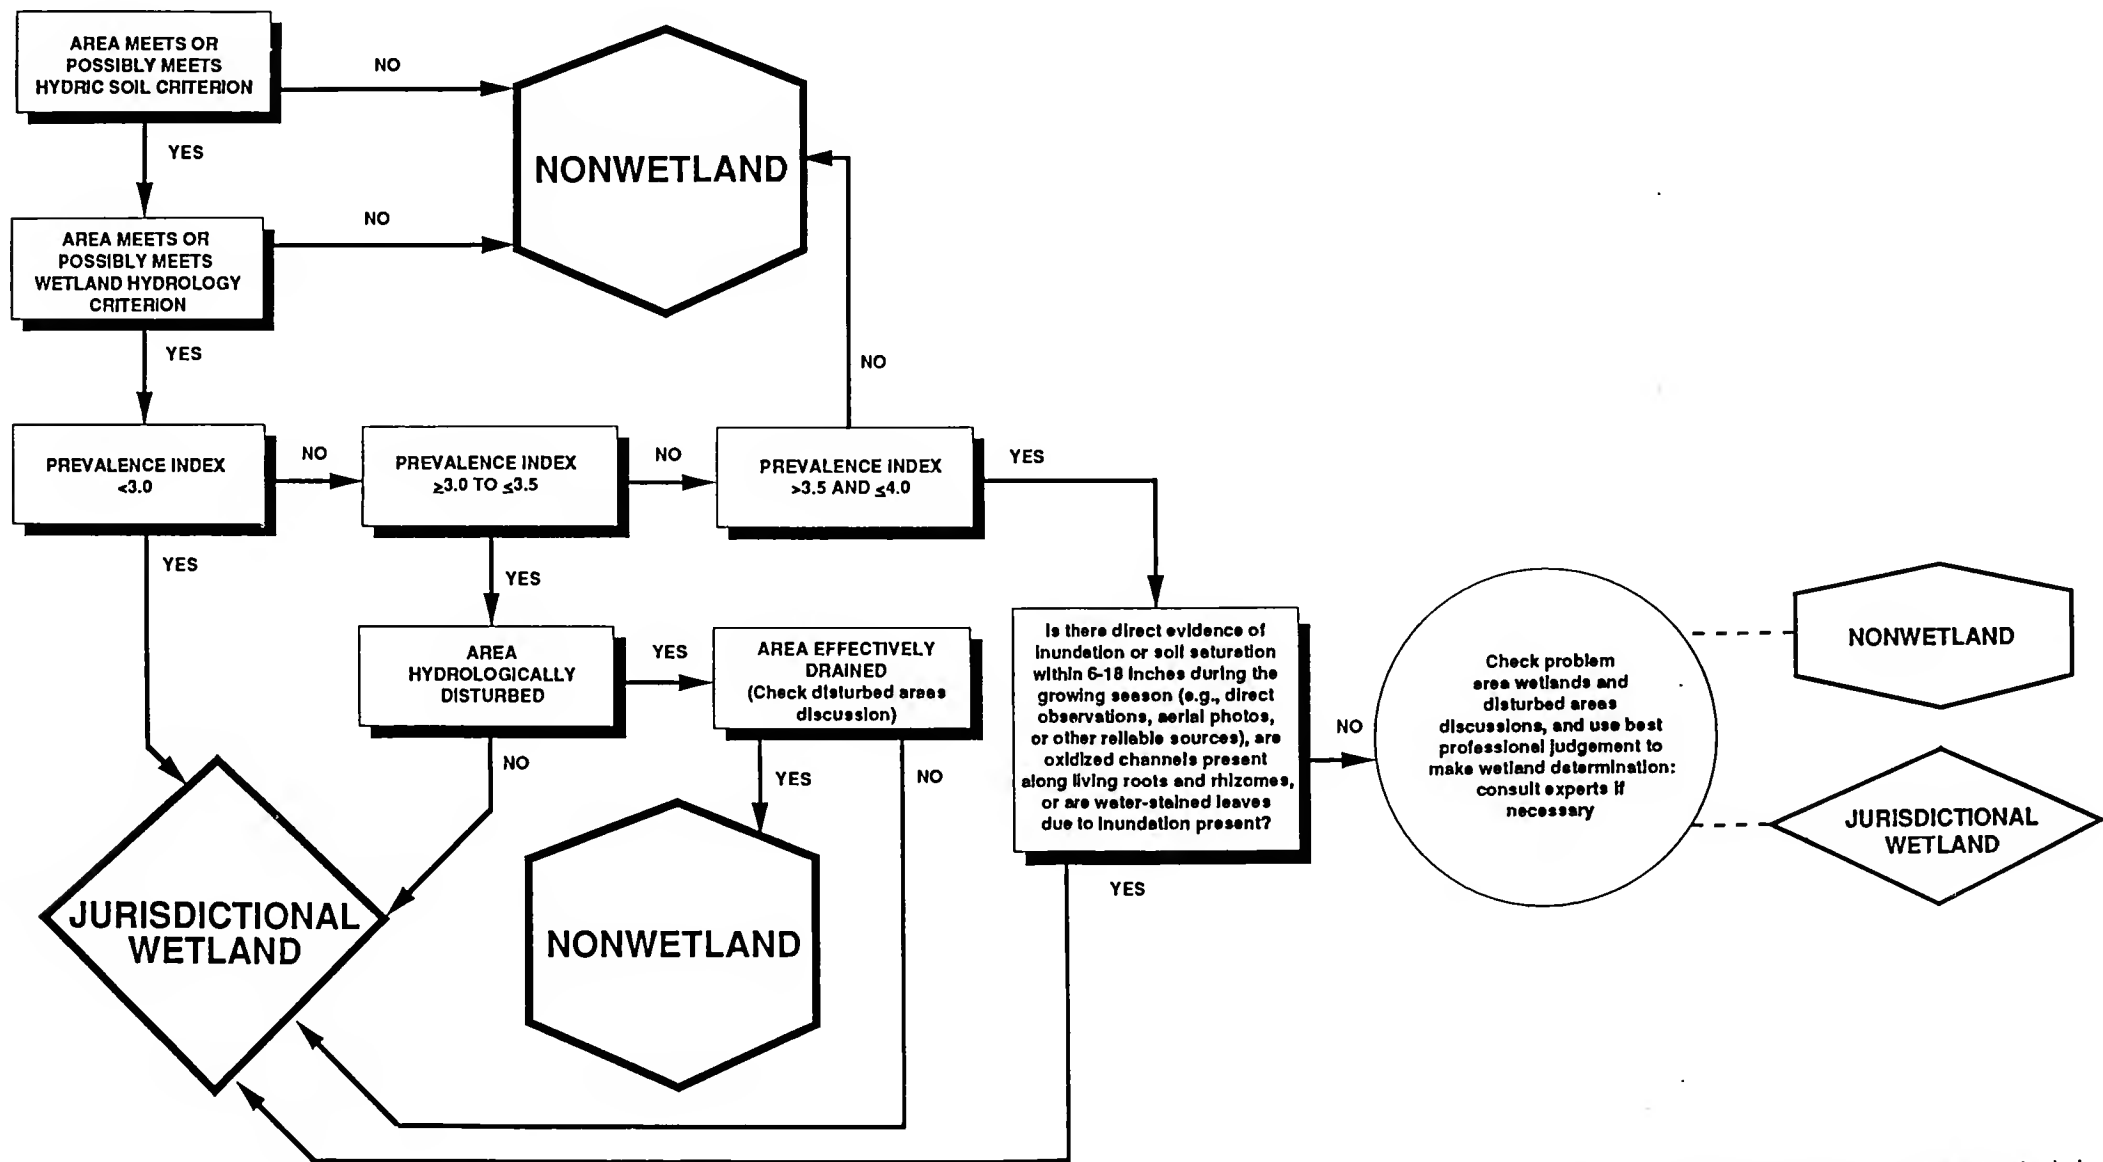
AREA MEETS OR POSSIBLY MEETS HYDRIC SOIL CRITERION

NO

NONWETLAND

YES

AREA MEETS OR POSSIBLY MEETS WETLAND HYDROLOGY CRITERION

NO

YES

NO

PREVALENCE INDEX <3.0

NO

PREVALENCE INDEX $\geq$3.0 TO $\leq$3.5

NO

PREVALENCE INDEX >3.5 AND $\leq$4.0

YES

YES

YES

AREA HYDROLOGICALLY DISTURBED

YES

AREA EFFECTIVELY DRAINED (Check disturbed areas discussion)

Is there direct evidence of inundation or soil saturation within 6-18 inches during the growing season (e.g., direct observations, aerial photos, or other reliable sources), are oxidized channels present along living roots and rhizomes, or are water-stained leaves due to inundation present?

NO

Check problem area wetlands and disturbed areas discussions, and use best professional judgement to make wetland determination: consult experts if necessary

NONWETLAND

JURISDICTIONAL WETLAND

NO

YES

NO

JURISDICTIONAL WETLAND

NONWETLAND

YES